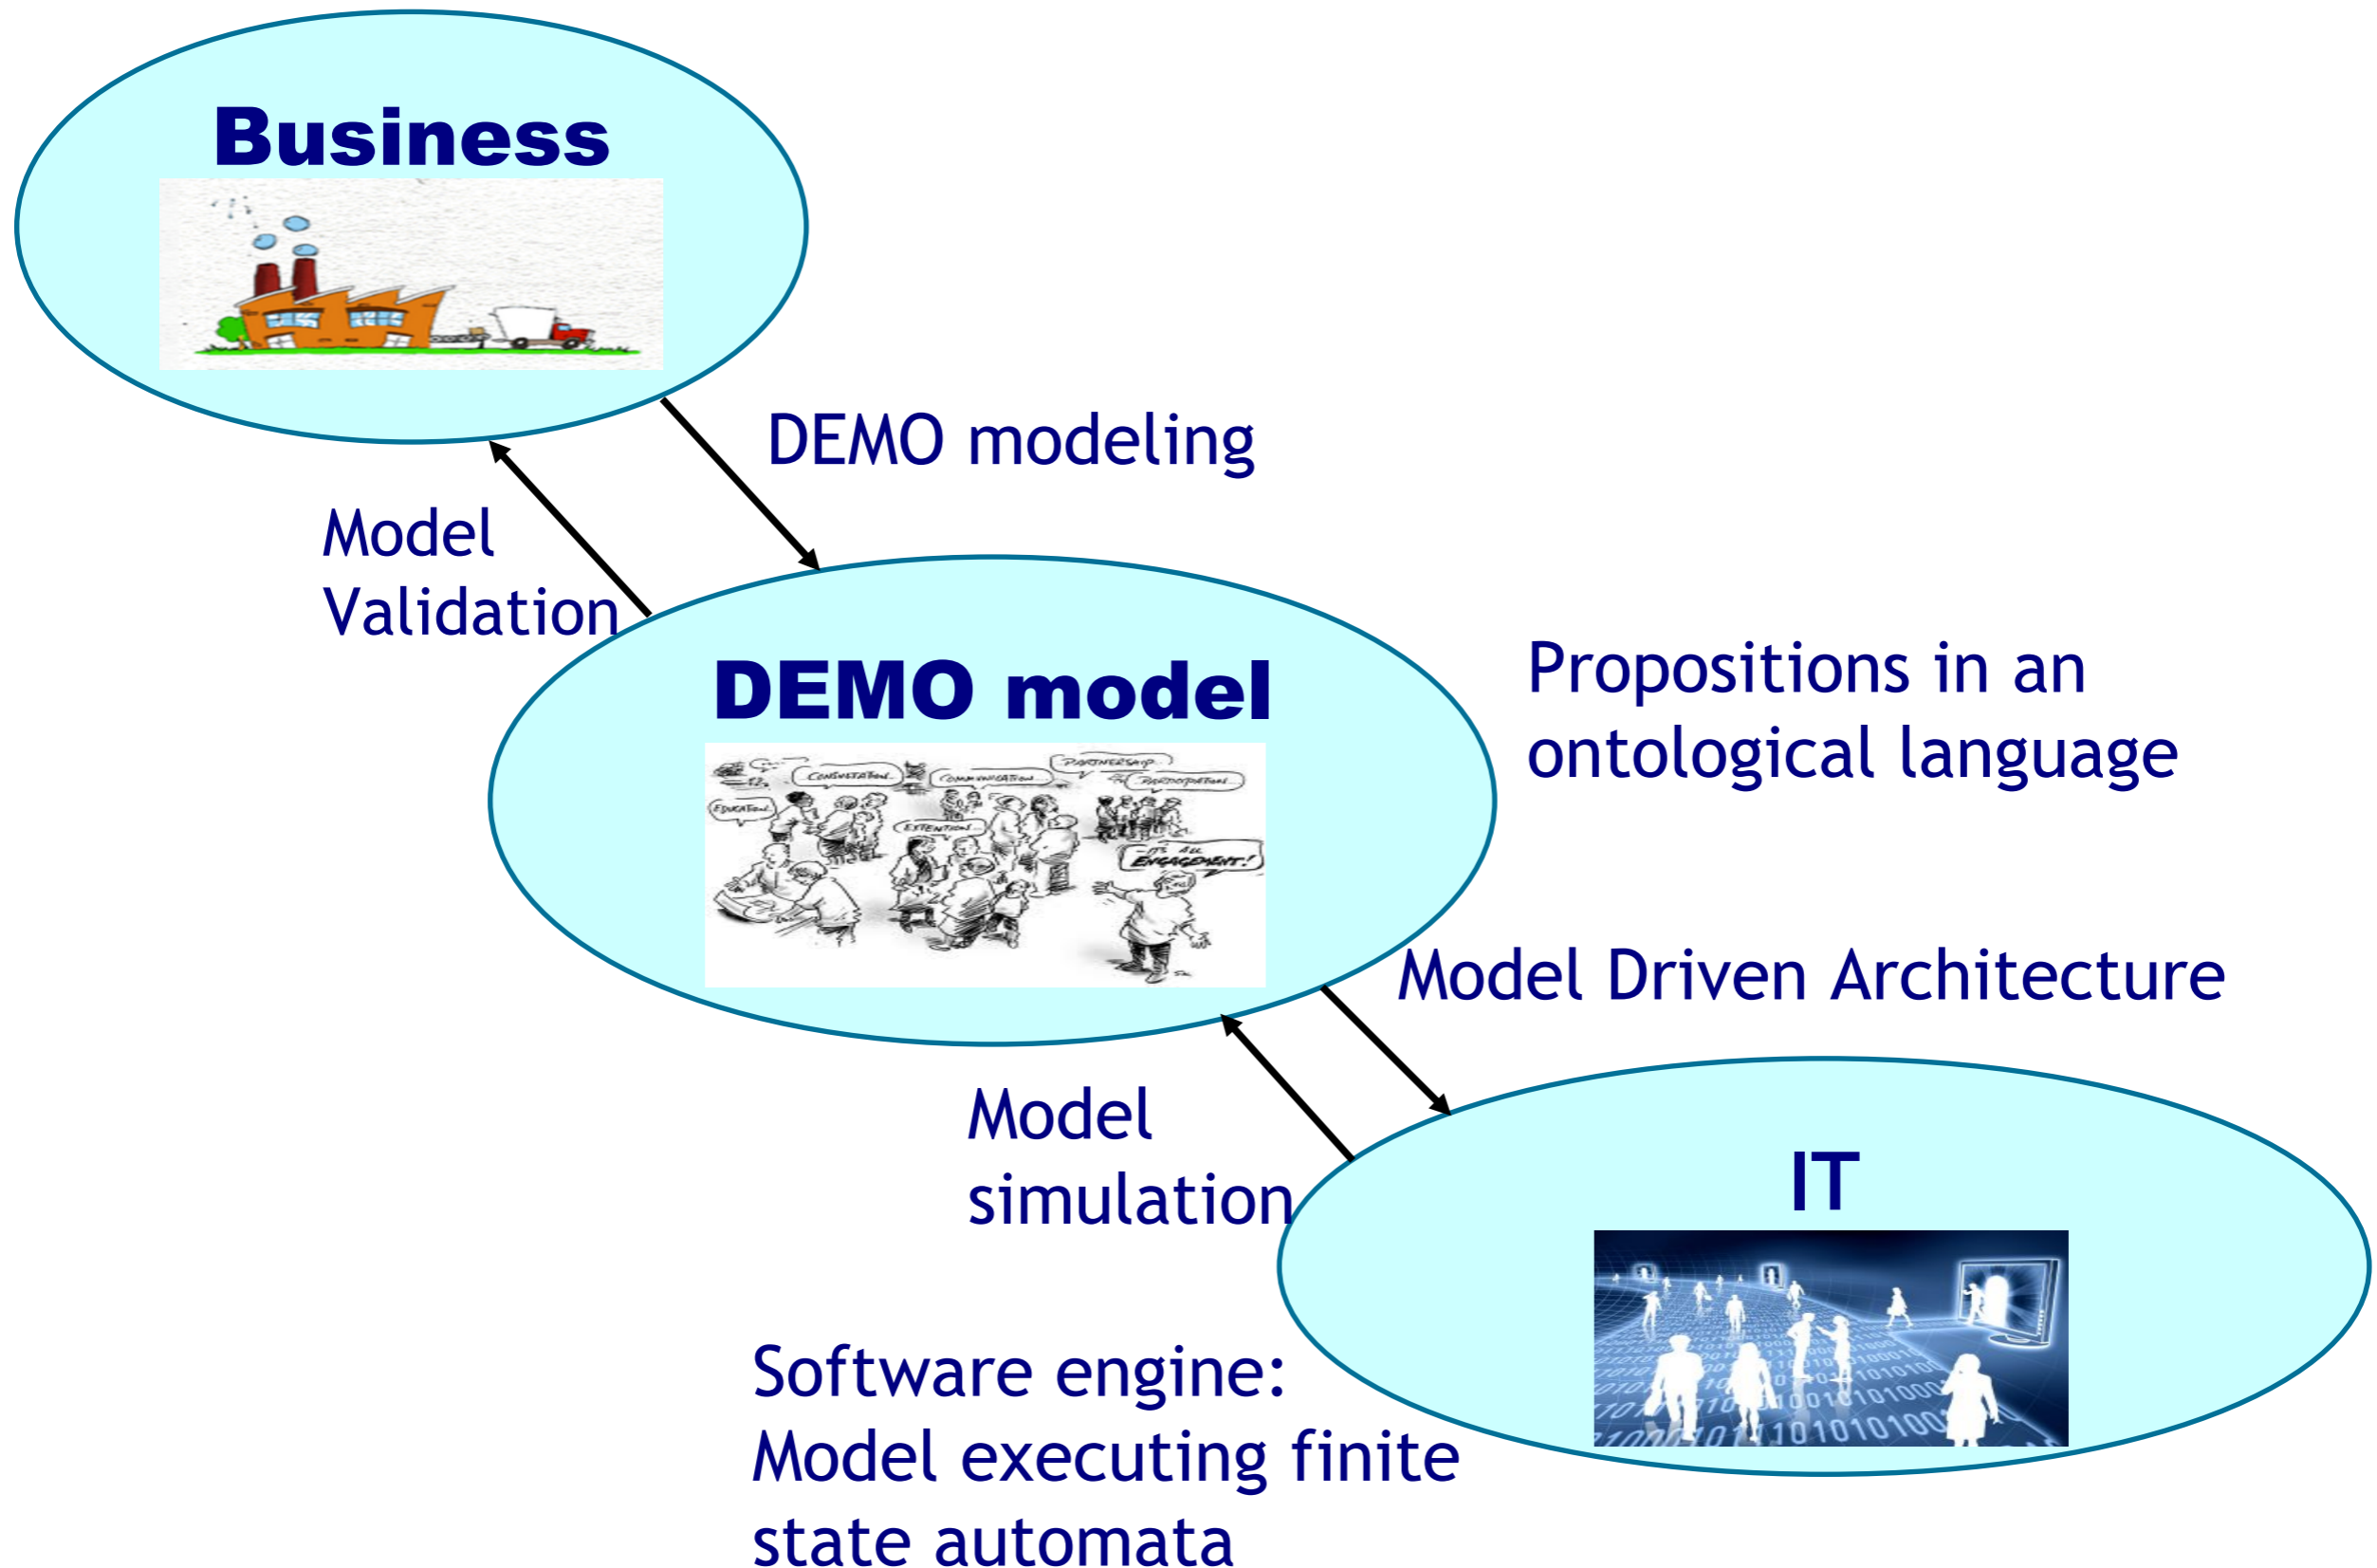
Business

DEMO modeling

Model Validation

DEMO model

CONVERSATION COMMUNICATION PARTNERSHIP PARTICIPATION EDUCATION EXTENTIONS IT'S ALL ENGAGEMENT!

Propositions in an ontological language

Model Driven Architecture

Model simulation

IT

Software engine: Model executing finite state automata